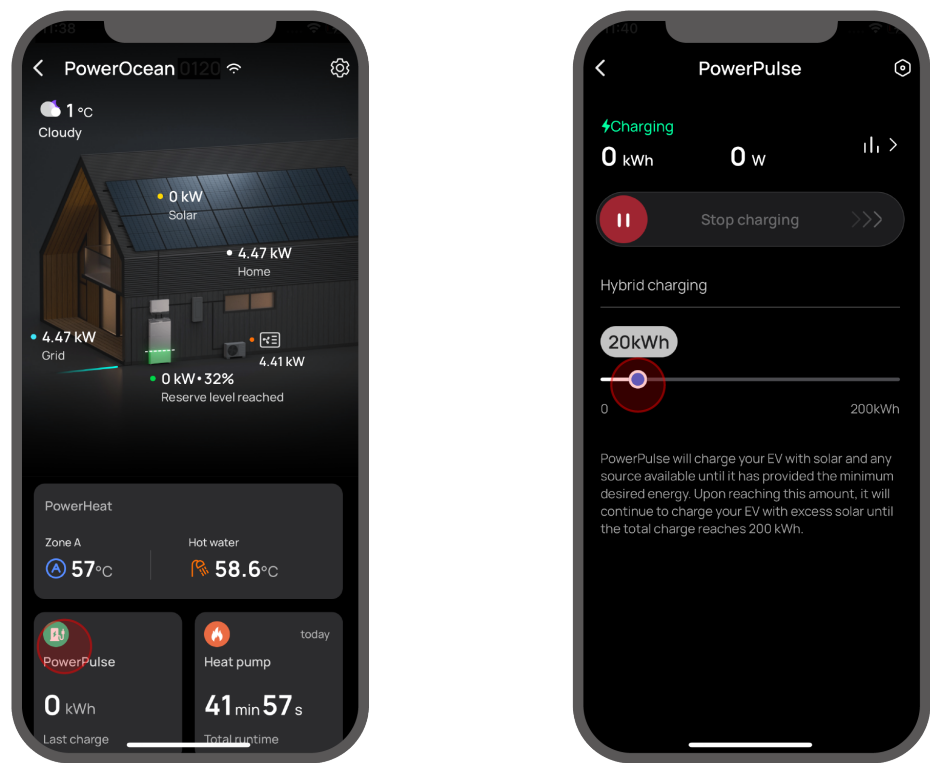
11:38

PowerOcean 0120

1 °C
Cloudy

0 kW
Solar

4.47 kW
Home

4.47 kW
Grid

4.41 kW

0 kW • 32%
Reserve level reached

PowerHeat

Zone A
57°C

Hot water
58.6°C

PowerPulse
0 kWh
Last charge

today
Heat pump
41 min 57 s
Total runtime

11:40

PowerPulse

Charging
0 kWh
0 W

Stop charging

Hybrid charging

20kWh

0
200kWh

PowerPulse will charge your EV with solar and any source available until it has provided the minimum desired energy. Upon reaching this amount, it will continue to charge your EV with excess solar until the total charge reaches 200 kWh.